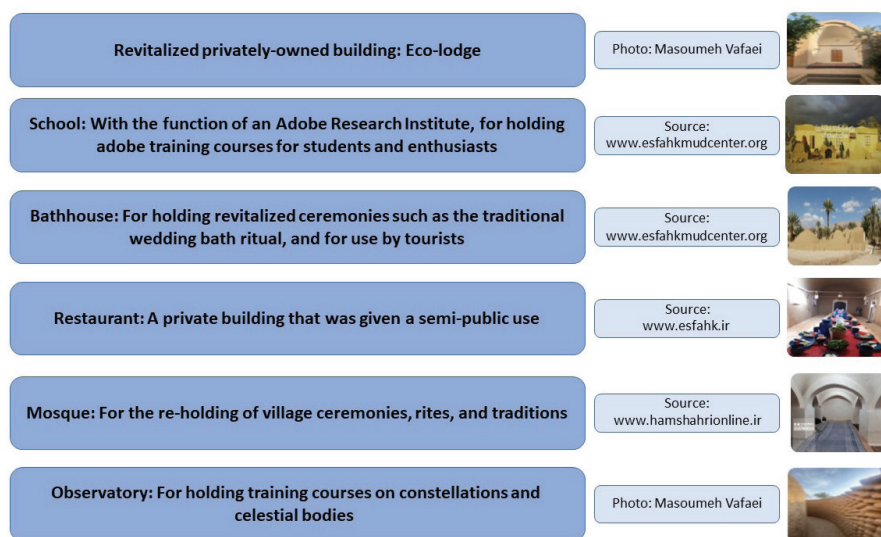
Revitalized privately-owned building: Eco-lodge

Photo: Masoumeh Vafaei

School: With the function of an Adobe Research Institute, for holding adobe training courses for students and enthusiasts

Source: www.esfahkmudcenter.org

Bathhouse: For holding revitalized ceremonies such as the traditional wedding bath ritual, and for use by tourists

Source: www.esfahkmudcenter.org

Restaurant: A private building that was given a semi-public use

Source: www.esfahk.ir

Mosque: For the re-holding of village ceremonies, rites, and traditions

Source: www.hamshahrionline.ir

Observatory: For holding training courses on constellations and celestial bodies

Photo: Masoumeh Vafaei